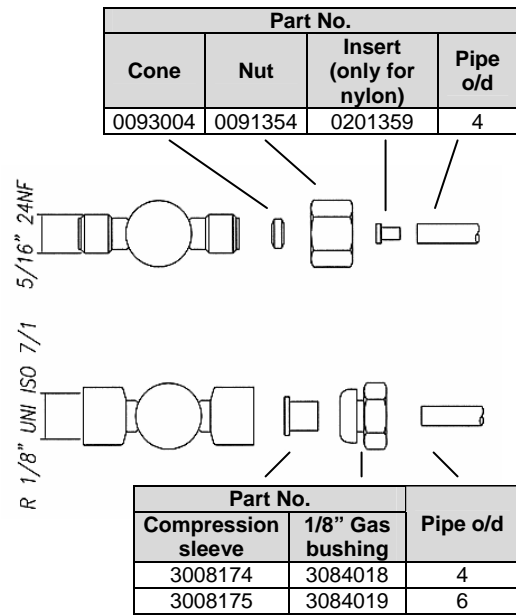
| Part No. | | | |
|---|---|---|---|
| Cone | Nut | Insert (only for nylon) | Pipe o/d |
| 0093004 | 0091354 | 0201359 | 4 |

5/16" 24NF

R 1/8" UNI ISO 7/1

| Part No. | | |
|---|---|---|
| Compression sleeve | 1/8" Gas bushing | Pipe o/d |
| 3008174 | 3084018 | 4 |
| 3008175 | 3084019 | 6 |